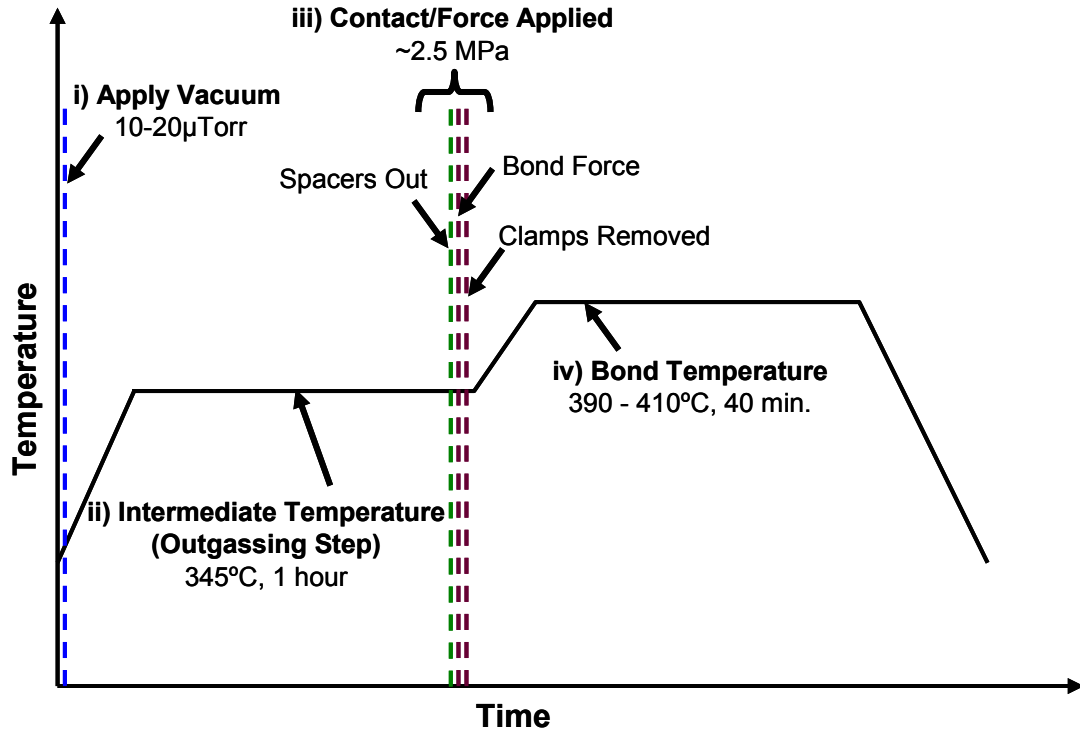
iii) Contact/Force Applied
~2.5 MPa

i) Apply Vacuum
10-20μTorr

Spacers Out

Bond Force

Clamps Removed

Temperature

iv) Bond Temperature
390 - 410ºC, 40 min.

ii) Intermediate Temperature
(Outgassing Step)
345ºC, 1 hour

Time